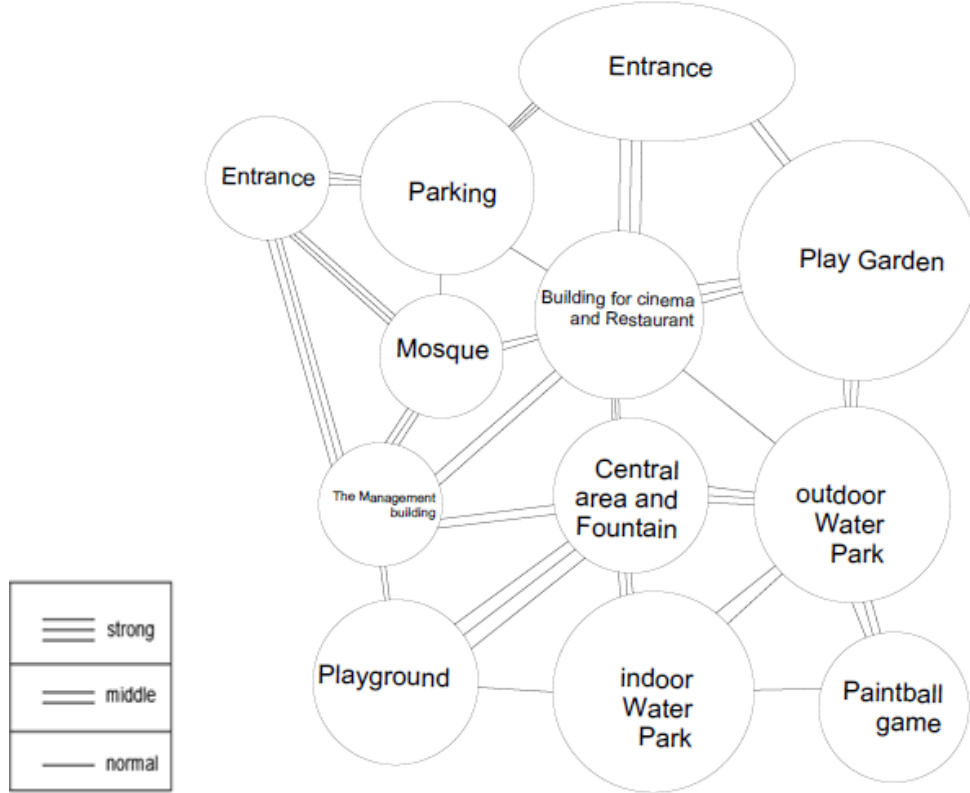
Entrance

Entrance

Parking

Play Garden

Building for cinema and Restaurant

Mosque

The Management building

Central area and Fountain

outdoor Water Park

Playground

indoor Water Park

Paintball game

strong

middle

normal